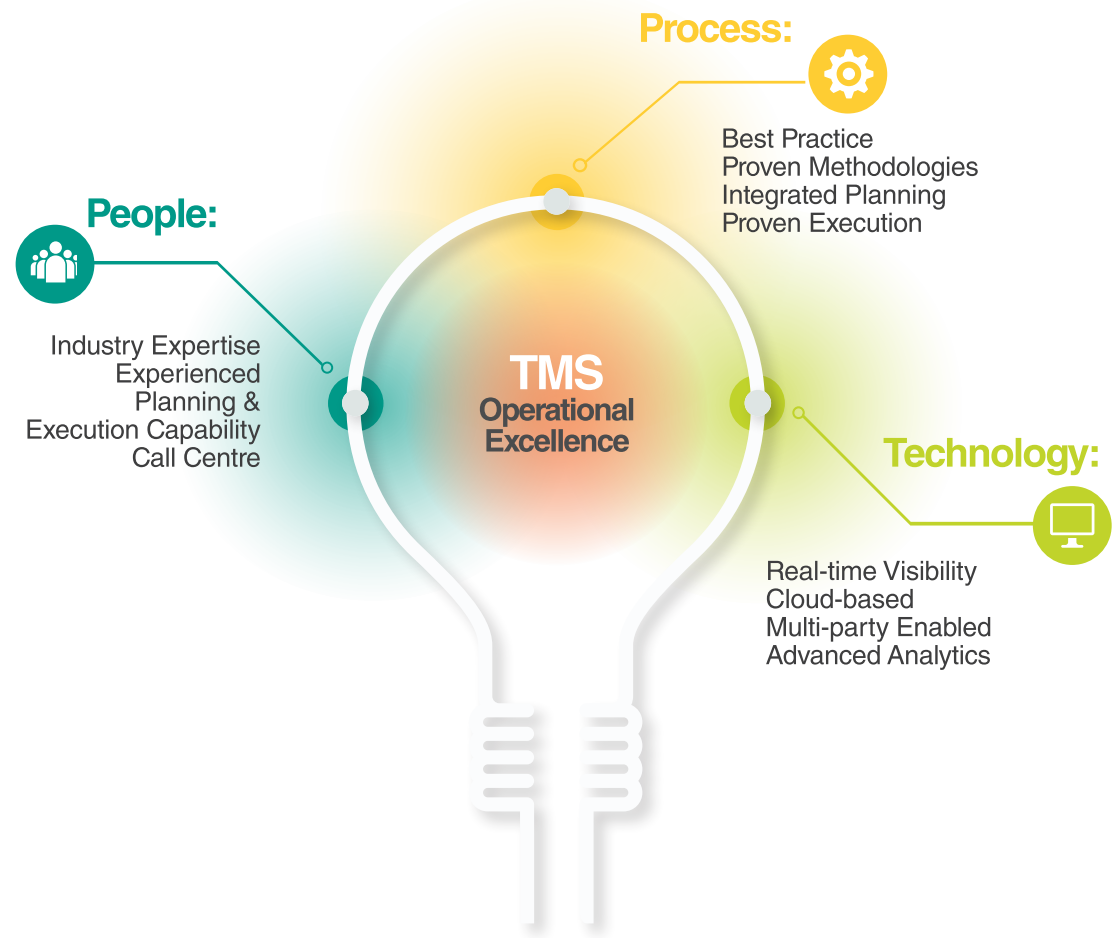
Process:

Best Practice
Proven Methodologies
Integrated Planning
Proven Execution

People:

Industry Expertise
Experienced
Planning &
Execution Capability
Call Centre

TMS
Operational
Excellence

Technology:

Real-time Visibility
Cloud-based
Multi-party Enabled
Advanced Analytics